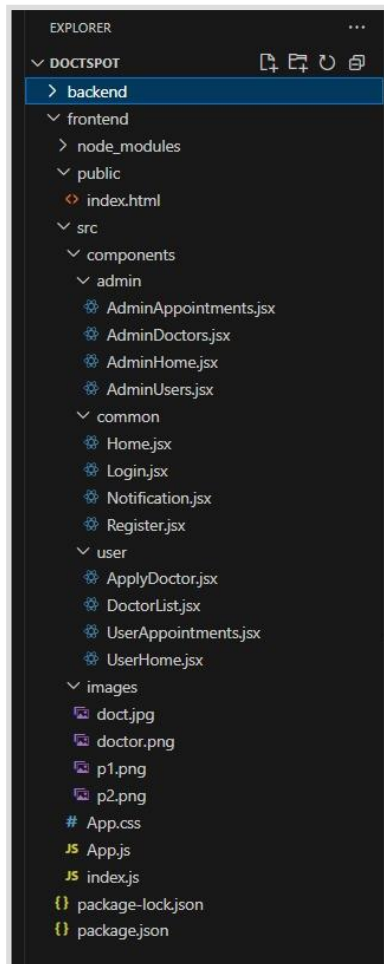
EXPLORER ...

DOCTSPOT

backend

frontend

node_modules

public

index.html

src

components

admin

AdminAppointments.jsx

AdminDoctors.jsx

AdminHome.jsx

AdminUsers.jsx

common

Home.jsx

Login.jsx

Notification.jsx

Register.jsx

user

ApplyDoctor.jsx

DoctorList.jsx

UserAppointments.jsx

UserHome.jsx

images

doct.jpg

doctor.png

p1.png

p2.png

# App.css

JS App.js

JS index.js

{} package-lock.json

{} package.json